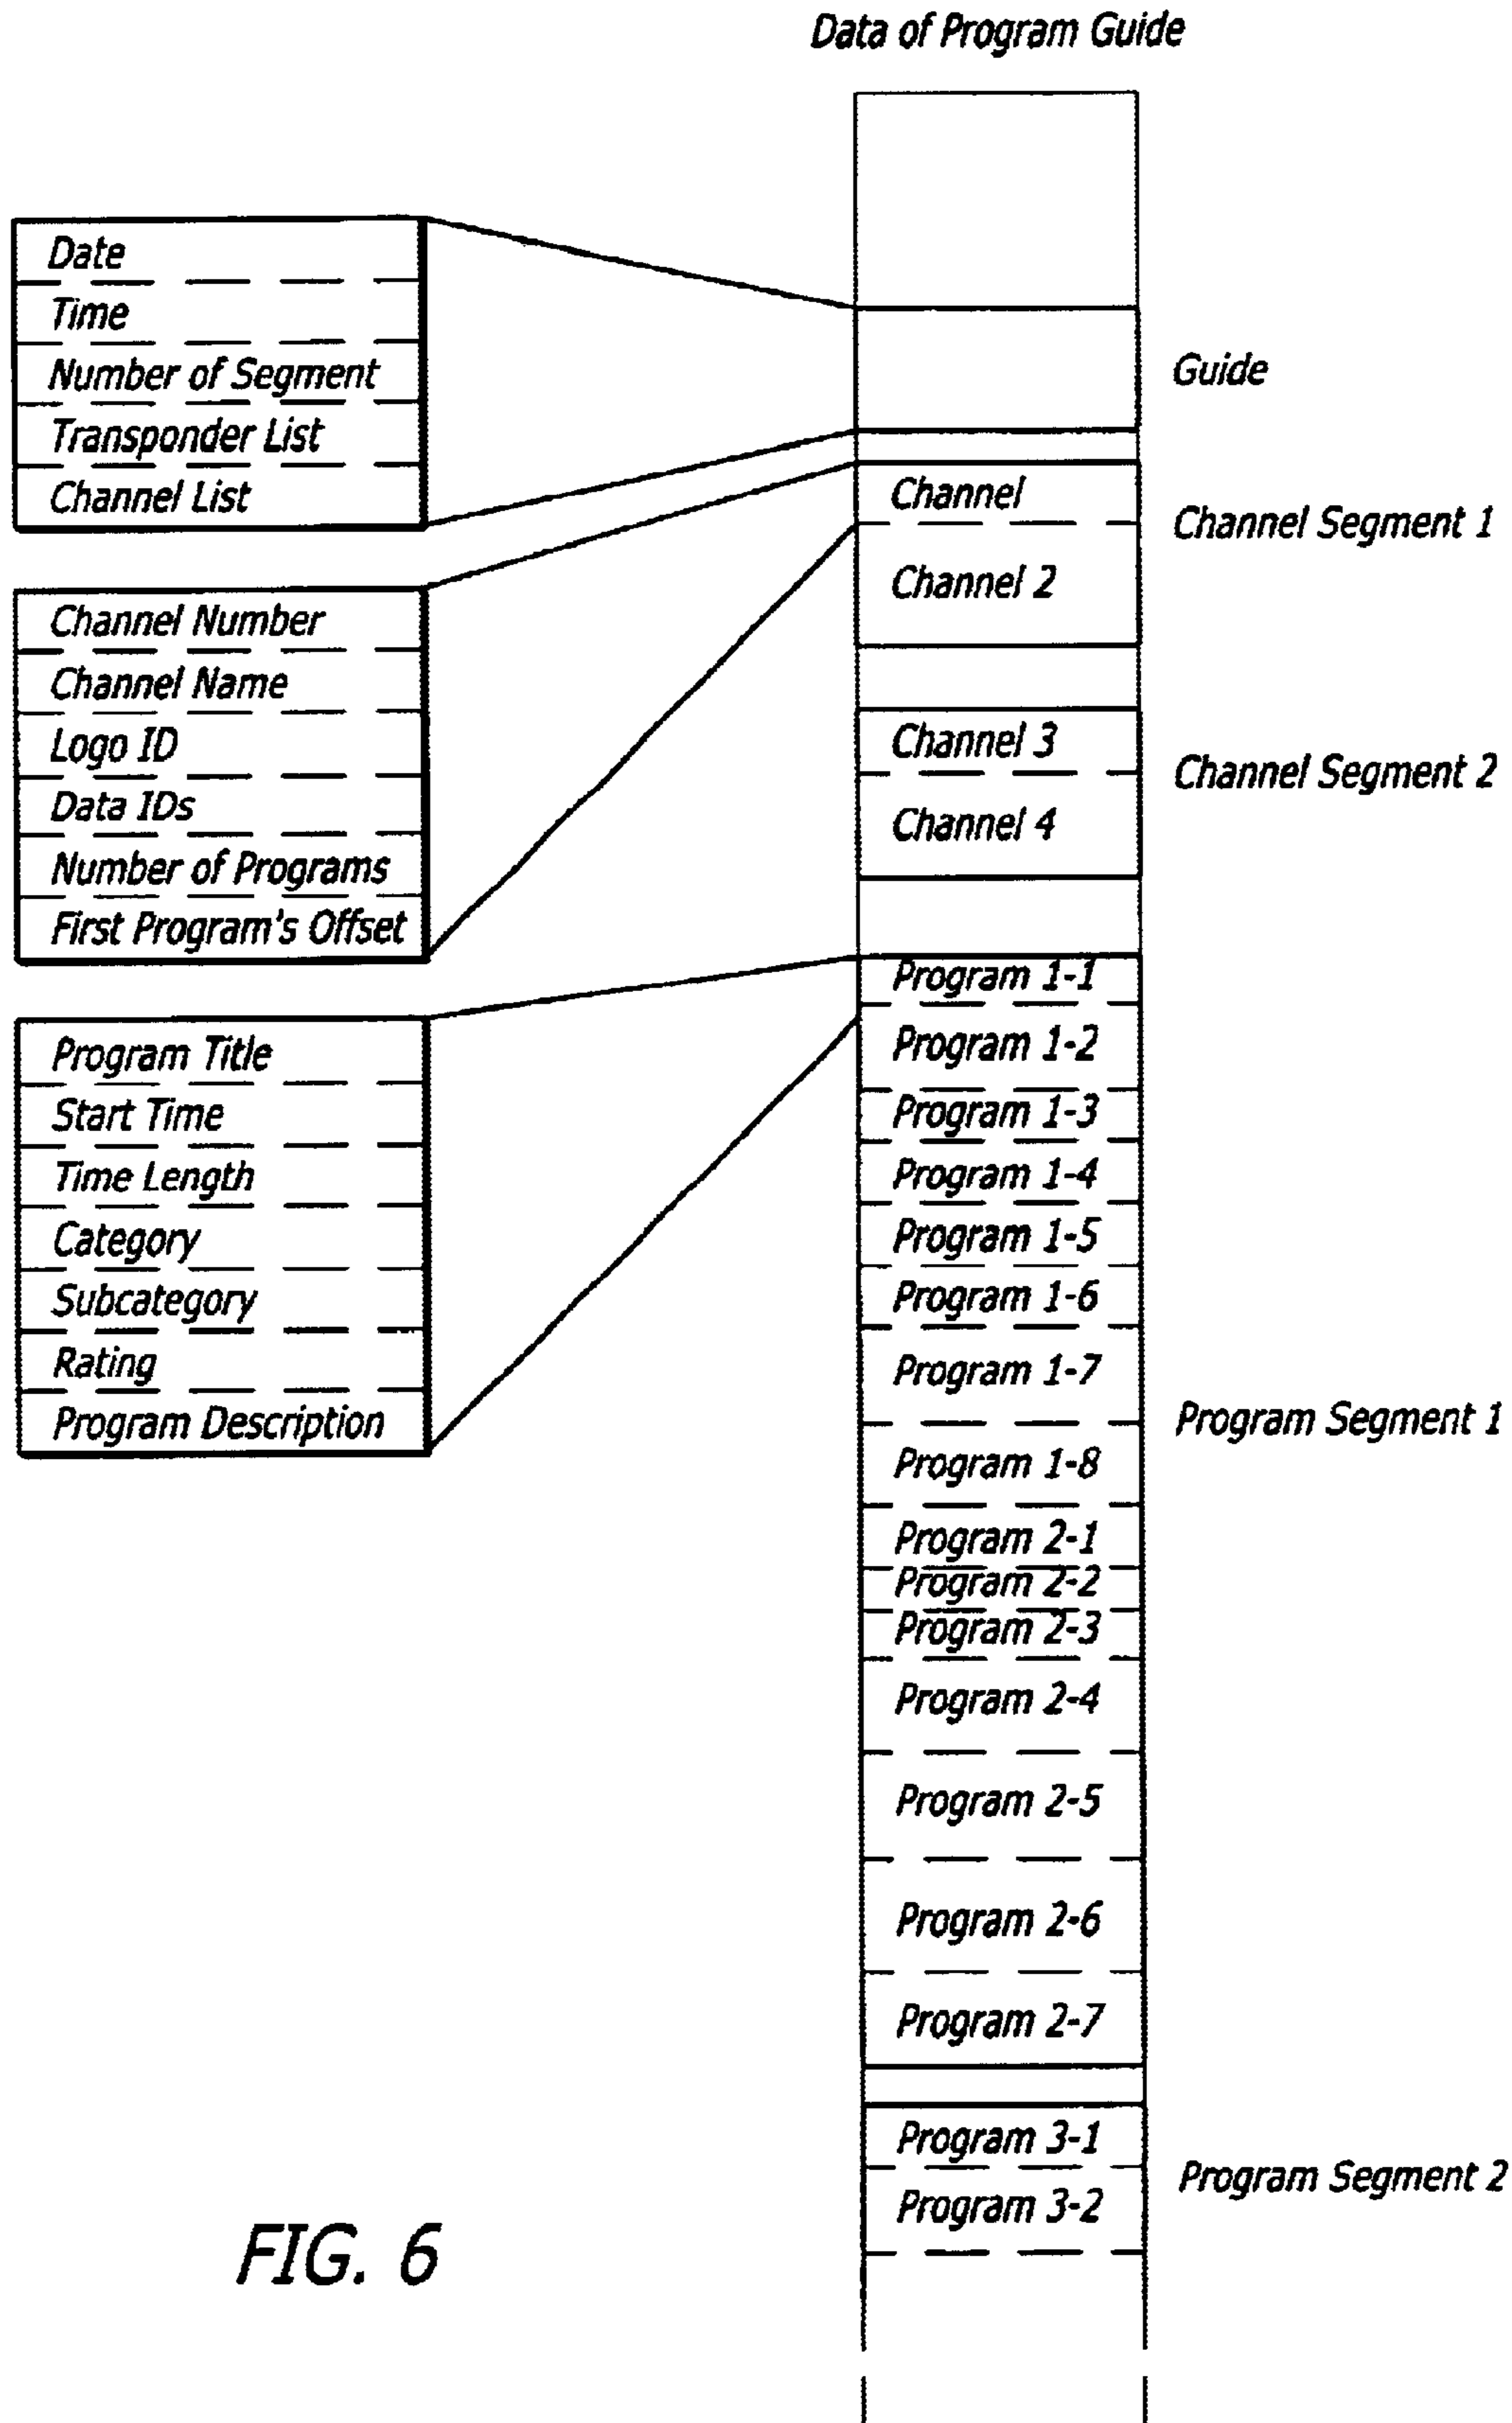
Data of Program Guide

Date
Time
Number of Segment
Transponder List
Channel List

Channel Number
Channel Name
Logo ID
Data IDs
Number of Programs
First Program's Offset

Program Title
Start Time
Time Length
Category
Subcategory
Rating
Program Description

Guide

Channel
Channel 2
Channel Segment 1

Channel 3
Channel 4
Channel Segment 2

Program 1-1
Program 1-2
Program 1-3
Program 1-4
Program 1-5
Program 1-6
Program 1-7
Program 1-8
Program 2-1
Program 2-2
Program 2-3
Program 2-4
Program 2-5
Program 2-6
Program 2-7
Program Segment 1

Program 3-1
Program 3-2
Program Segment 2

FIG. 6